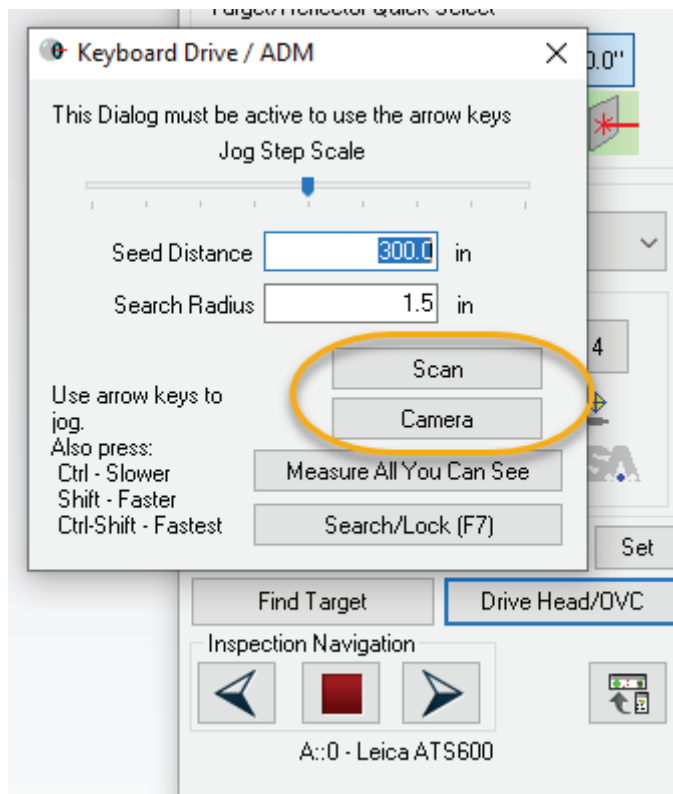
Target/Reflector Quick Select
0.0"
Keyboard Drive / ADM
×
This Dialog must be active to use the arrow keys
Jog Step Scale
Seed Distance 300.0 in
Search Radius 1.5 in
Scan
Camera
4
Use arrow keys to jog.
Also press:
Ctrl - Slower
Shift - Faster
Ctrl-Shift - Fastest
Measure All You Can See
Search/Lock (F7)
Set
Find Target
Drive Head/OVC
Inspection Navigation
A::0 - Leica ATS600